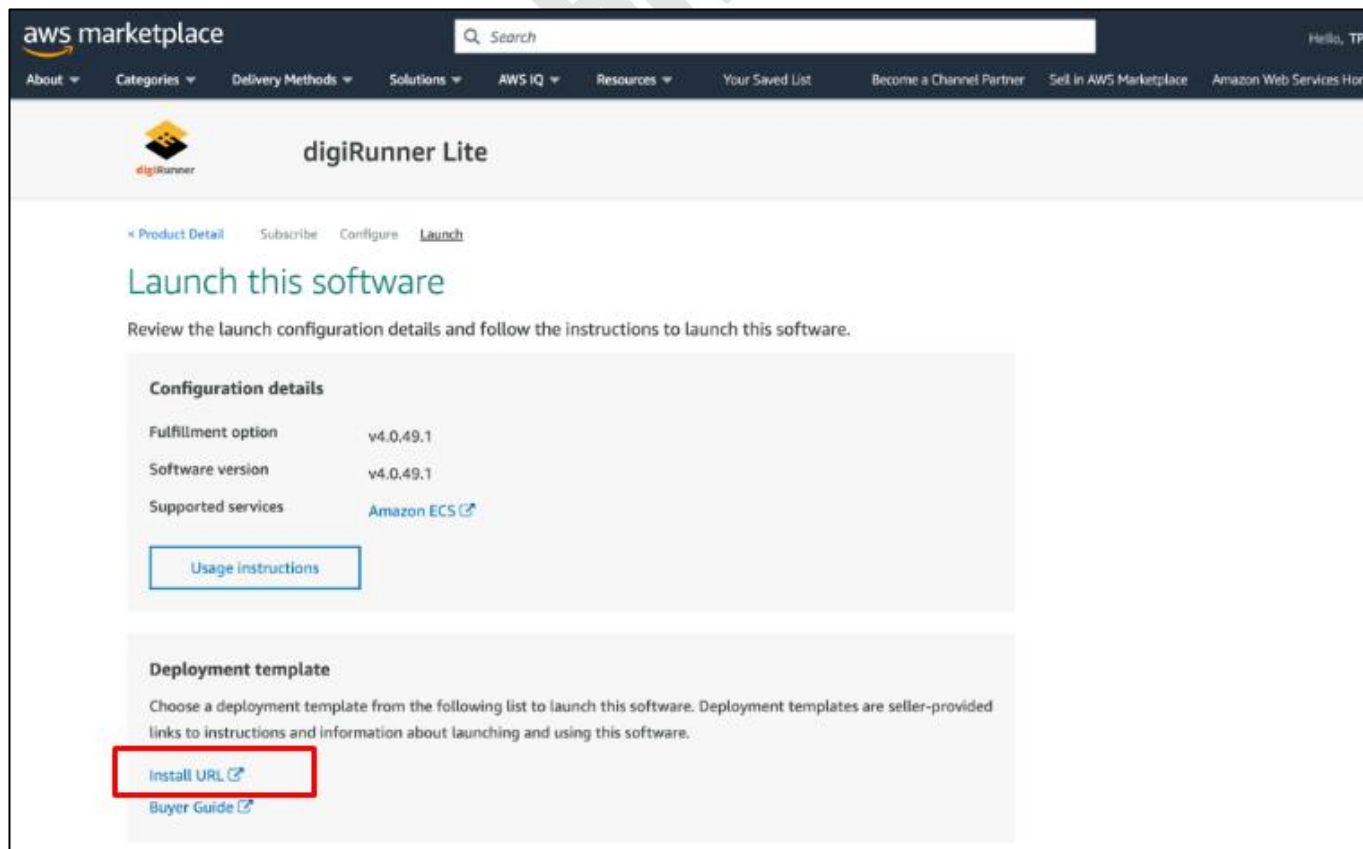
aws marketplace

Search

Hello, TP

About Categories Delivery Methods Solutions AWS IQ Resources Your Saved List Become a Channel Partner Sell in AWS Marketplace Amazon Web Services Hor

digiRunner

digiRunner Lite

< Product Detail Subscribe Configure Launch

Launch this software

Review the launch configuration details and follow the instructions to launch this software.

Configuration details

Fulfillment option v4.0.49.1

Software version v4.0.49.1

Supported services Amazon ECS

Usage instructions

Deployment template

Choose a deployment template from the following list to launch this software. Deployment templates are seller-provided links to instructions and information about launching and using this software.

Install URL

Buyer Guide